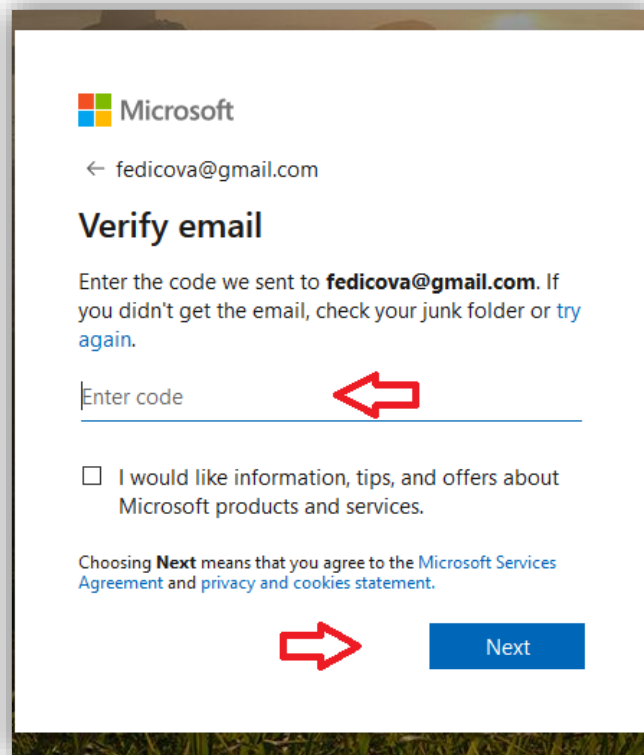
Microsoft

← fedicova@gmail.com

Verify email

Enter the code we sent to fedicova@gmail.com. If you didn't get the email, check your junk folder or try again.

Enter code

I would like information, tips, and offers about Microsoft products and services.

Choosing Next means that you agree to the Microsoft Services Agreement and privacy and cookies statement.

Next